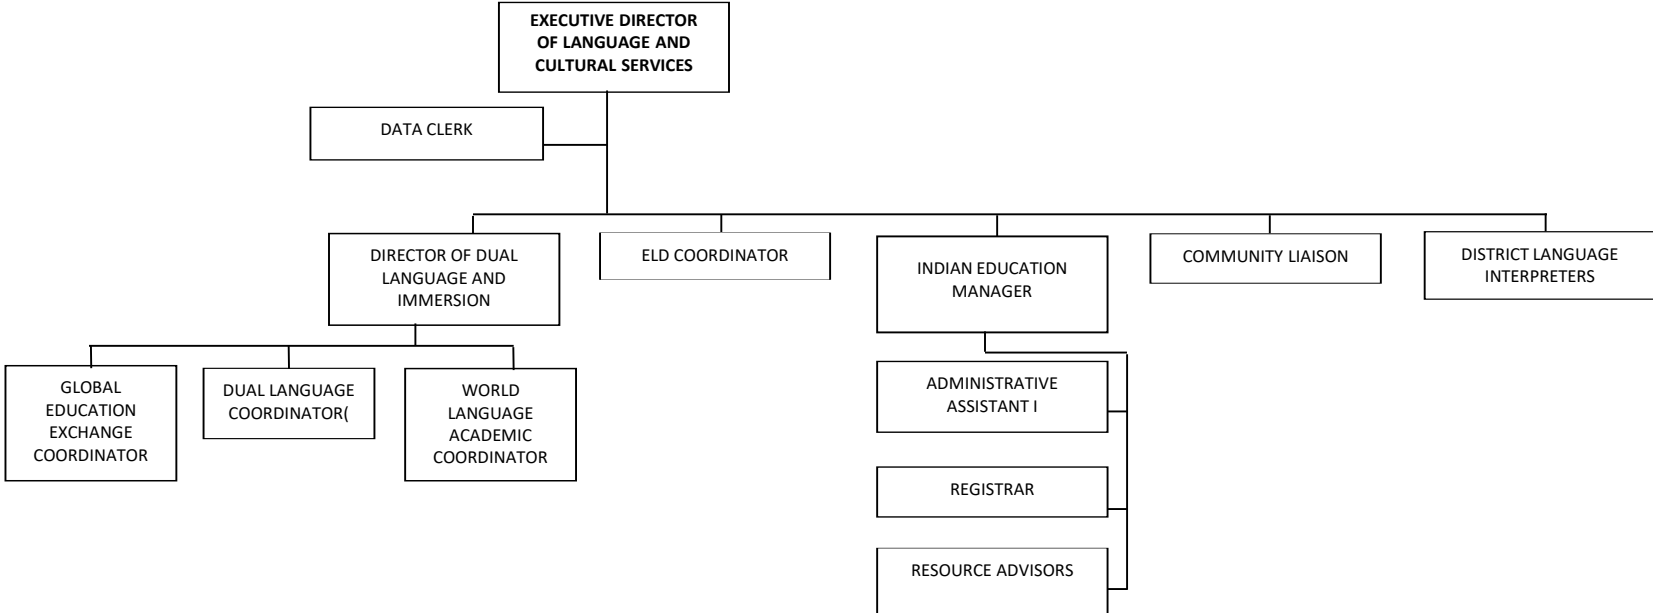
EXECUTIVE DIRECTOR OF LANGUAGE AND CULTURAL SERVICES

DATA CLERK

DIRECTOR OF DUAL LANGUAGE AND IMMERSION

ELD COORDINATOR

INDIAN EDUCATION MANAGER

COMMUNITY LIAISON

DISTRICT LANGUAGE INTERPRETERS

GLOBAL EDUCATION EXCHANGE COORDINATOR

DUAL LANGUAGE COORDINATOR(

WORLD LANGUAGE ACADEMIC COORDINATOR

ADMINISTRATIVE ASSISTANT I

REGISTRAR

RESOURCE ADVISORS